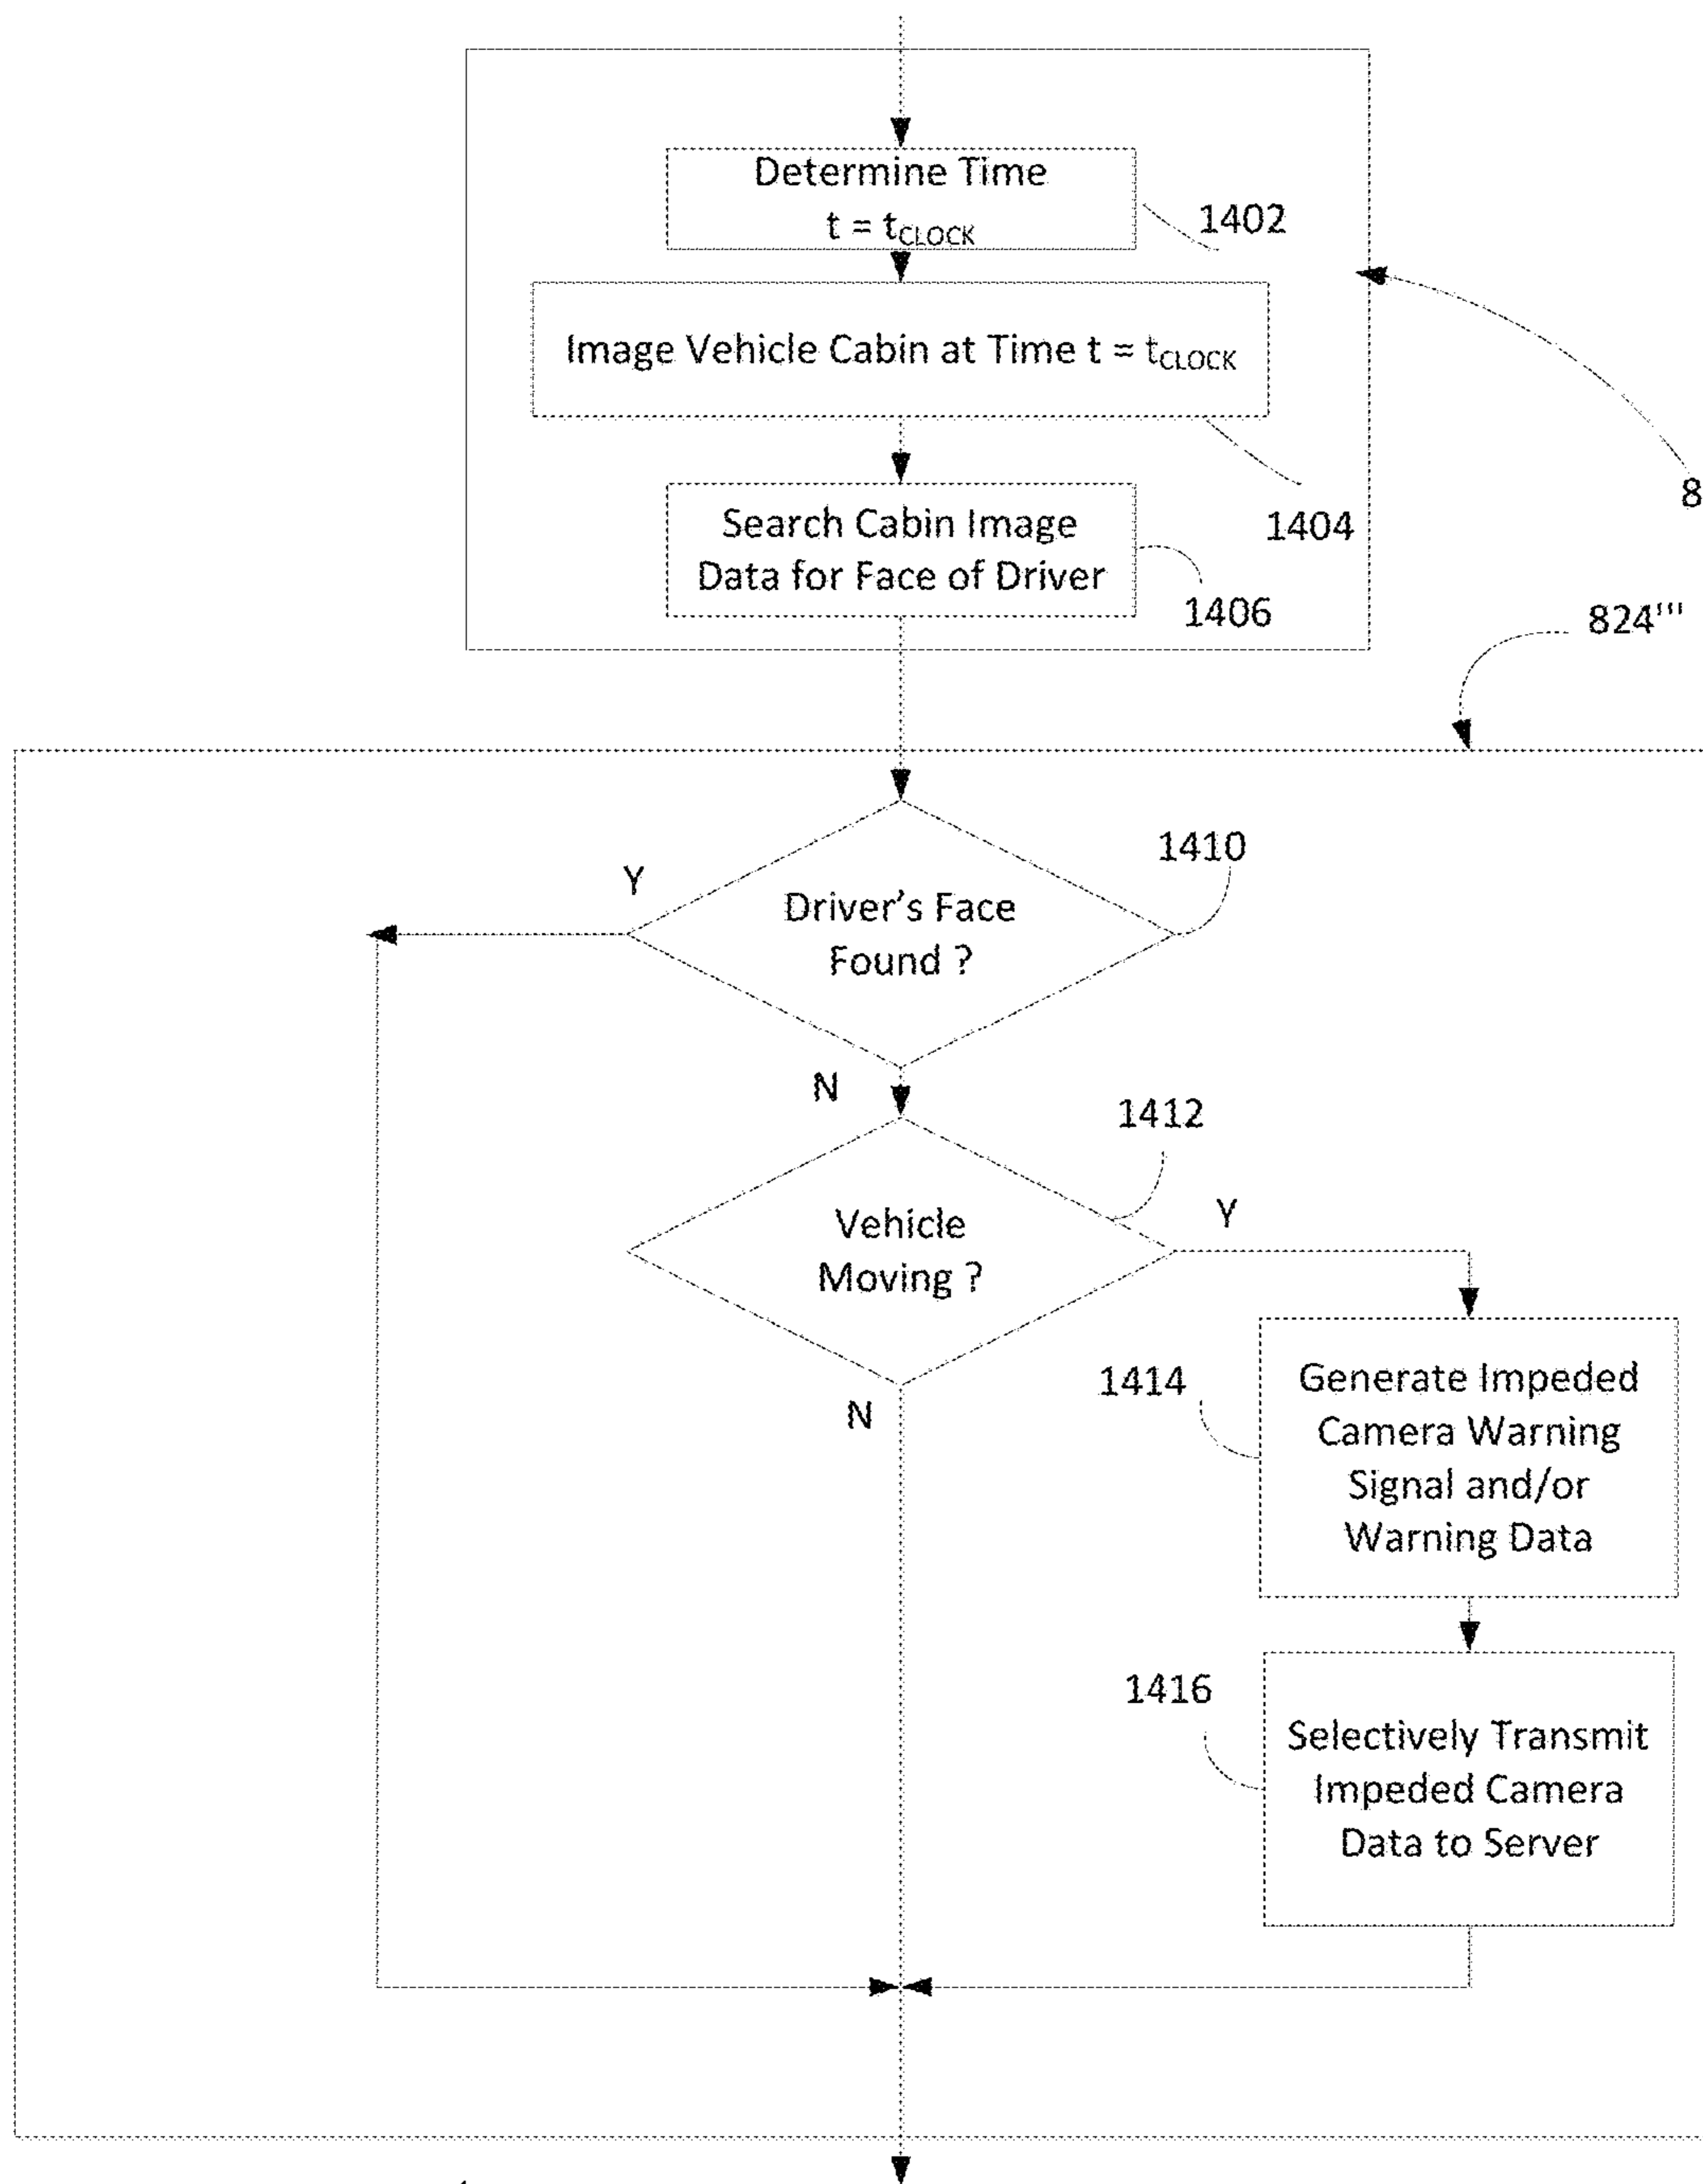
Determine Time
$t = t_{CLOCK}$

1402

Image Vehicle Cabin at Time $t = t_{CLOCK}$

1404

8

Search Cabin Image Data for Face of Driver

1406

824'''

1410

Y

Driver's Face Found ?

N

1412

Vehicle Moving ?

Y

N

1414

Generate Impeded Camera Warning Signal and/or Warning Data

1416

Selectively Transmit Impeded Camera Data to Server